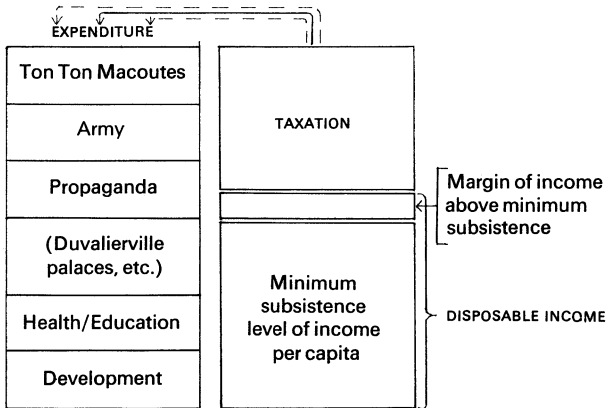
EXPENDITURE

Ton Ton Macoutes

Army

Propaganda

(Duvalierville palaces, etc.)

Health/Education

Development

TAXATION

Margin of income above minimum subsistence

Minimum subsistence level of income per capita

DISPOSABLE INCOME